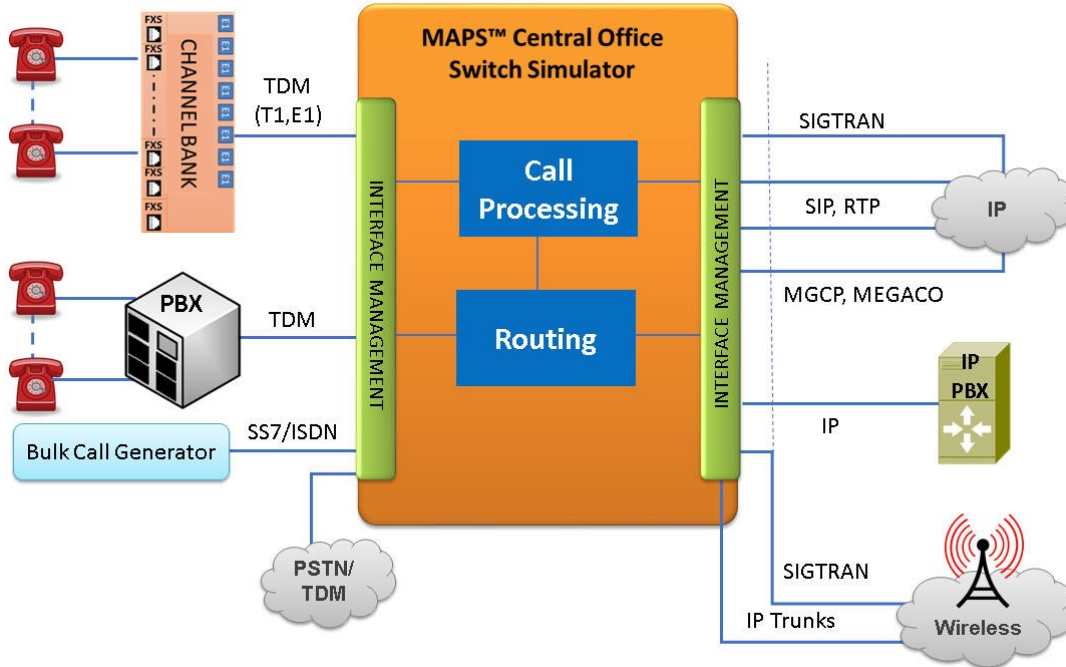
FXS
FXS
FXS
FXS
FXS
CHANNELBANK
E1
E1
E1
E1
E1
E1
E1
E1

TDM
(T1,E1)

MAPS™ Central Office
Switch Simulator

INTERFACE MANAGEMENT

Call
Processing

Routing

INTERFACE MANAGEMENT

SIGTRAN

SIP, RTP

IP

MGCP, MEGACO

PBX

TDM

IP
PBX

IP

Bulk Call Generator

SS7/ISDN

PSTN/
TDM

SIGTRAN

IP Trunks

Wireless